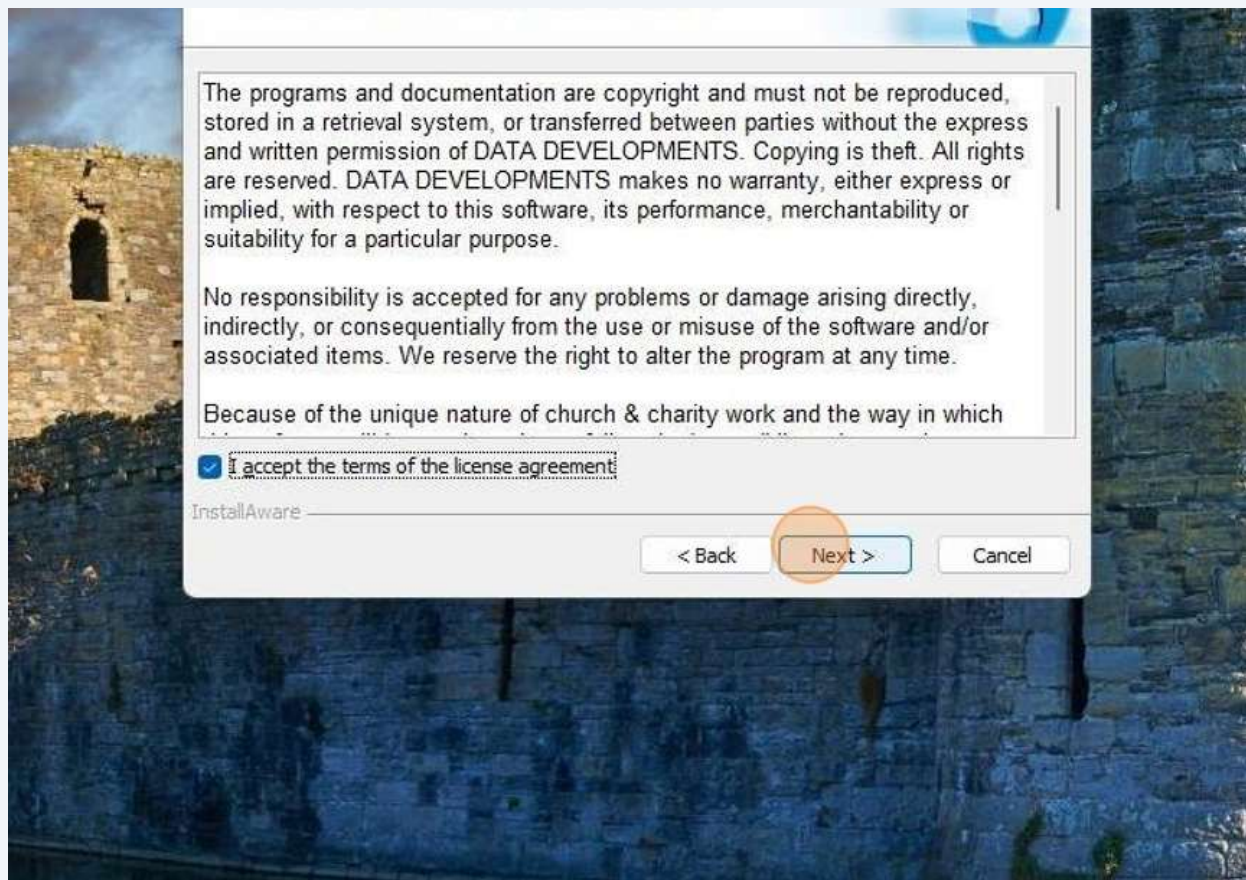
The programs and documentation are copyright and must not be reproduced, stored in a retrieval system, or transferred between parties without the express and written permission of DATA DEVELOPMENTS. Copying is theft. All rights are reserved. DATA DEVELOPMENTS makes no warranty, either express or implied, with respect to this software, its performance, merchantability or suitability for a particular purpose.

No responsibility is accepted for any problems or damage arising directly, indirectly, or consequentially from the use or misuse of the software and/or associated items. We reserve the right to alter the program at any time.

Because of the unique nature of church & charity work and the way in which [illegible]

I accept the terms of the license agreement

InstallAware

< Back

Next >

Cancel